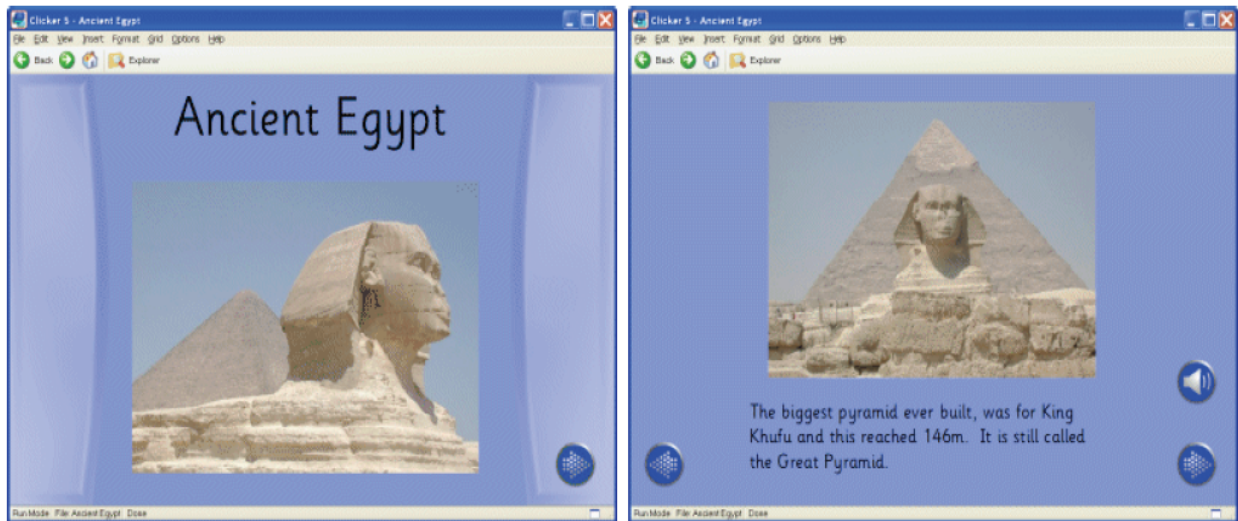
Clicker 5 - Ancient Egypt

File Edit View Insert Format Grid Options Help

Back Explorer

Ancient Egypt

Run Mode File: Ancient Egypt Done

Clicker 5 - Ancient Egypt

File Edit View Insert Format Grid Options Help

Back Explorer

The biggest pyramid ever built, was for King Khufu and this reached 146m. It is still called the Great Pyramid.

Run Mode File: Ancient Egypt Done